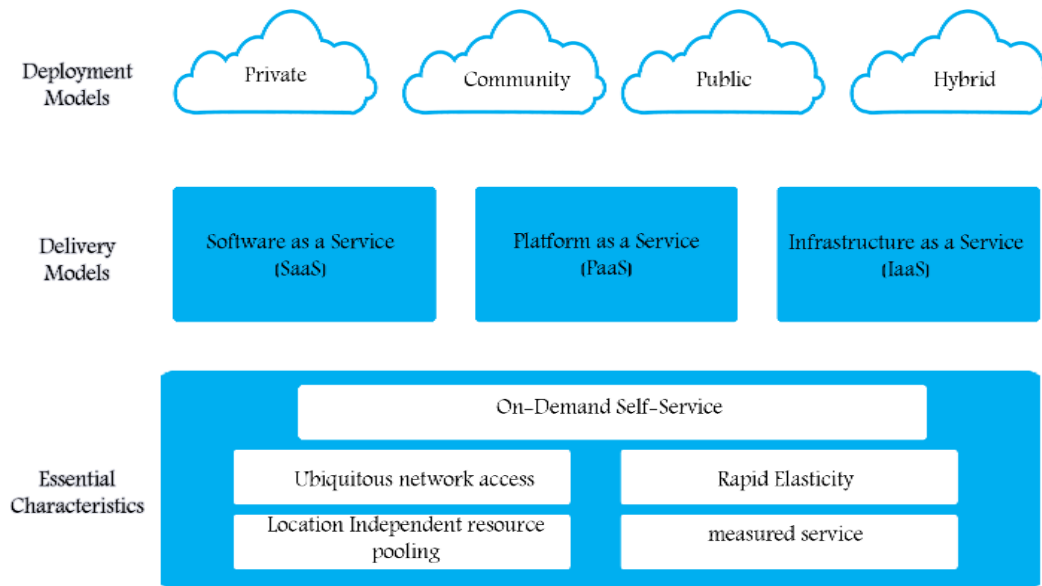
Deployment Models

Private

Community

Public

Hybrid

Delivery Models

Software as a Service (SaaS)

Platform as a Service (PaaS)

Infrastructure as a Service (IaaS)

Essential Characteristics

On-Demand Self-Service

Ubiquitous network access

Rapid Elasticity

Location Independent resource pooling

measured service